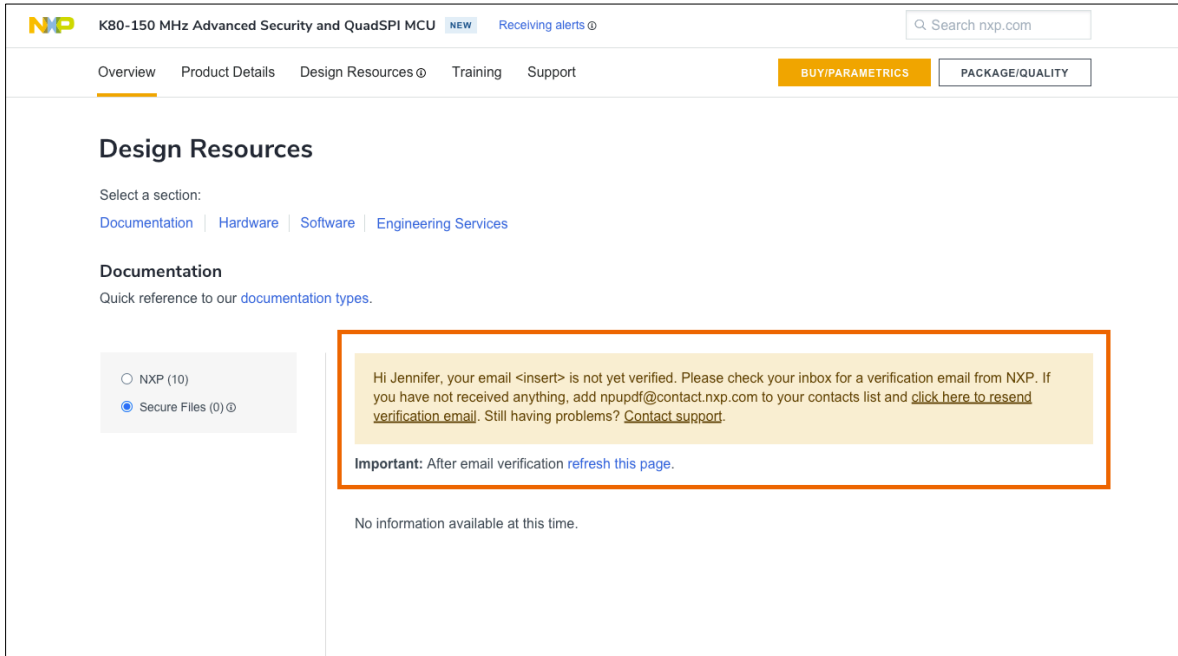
NXP K80-150 MHz Advanced Security and QuadSPI MCU NEW Receiving alerts ⓘ

Search nxp.com

Overview Product Details Design Resources ⓘ Training Support

BUY/PARAMETRICS PACKAGE/QUALITY

Design Resources

Select a section:

Documentation | Hardware | Software | Engineering Services

Documentation

Quick reference to our documentation types.

NXP (10)

Secure Files (0) ⓘ

Hi Jennifer, your email <insert> is not yet verified. Please check your inbox for a verification email from NXP. If you have not received anything, add npupdf@contact.nxp.com to your contacts list and click here to resend verification email. Still having problems? Contact support.

Important: After email verification refresh this page.

No information available at this time.